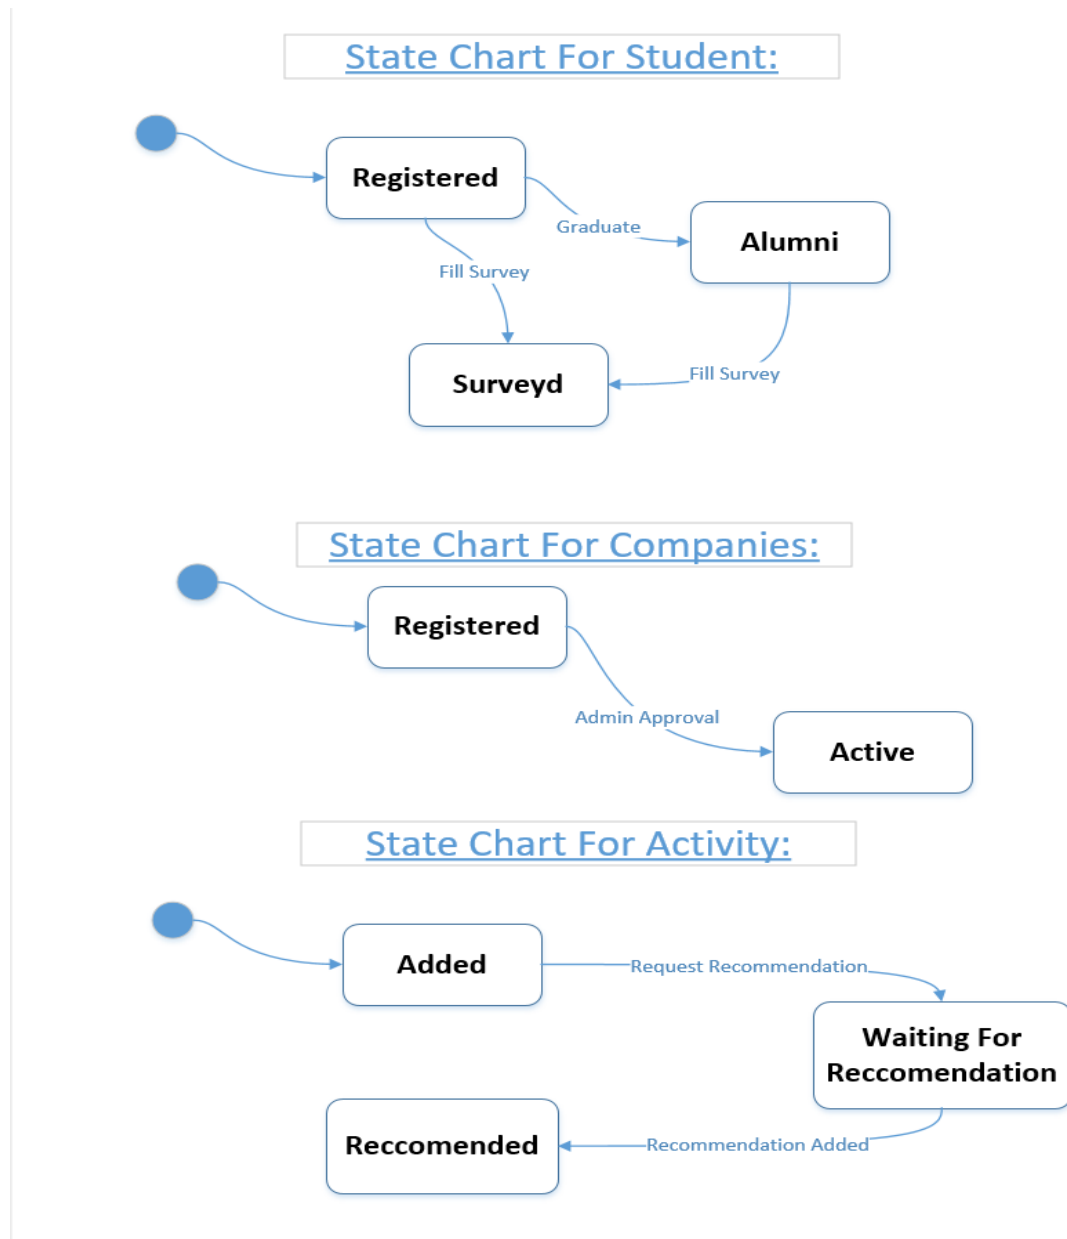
State Chart For Student:

Registered

Graduate

Alumni

Fill Survey

Surveyd

Fill Survey

State Chart For Companies:

Registered

Admin Approval

Active

State Chart For Activity:

Added

Request Recommendation

Waiting For Reccomendation

Reccomended

Recommendation Added